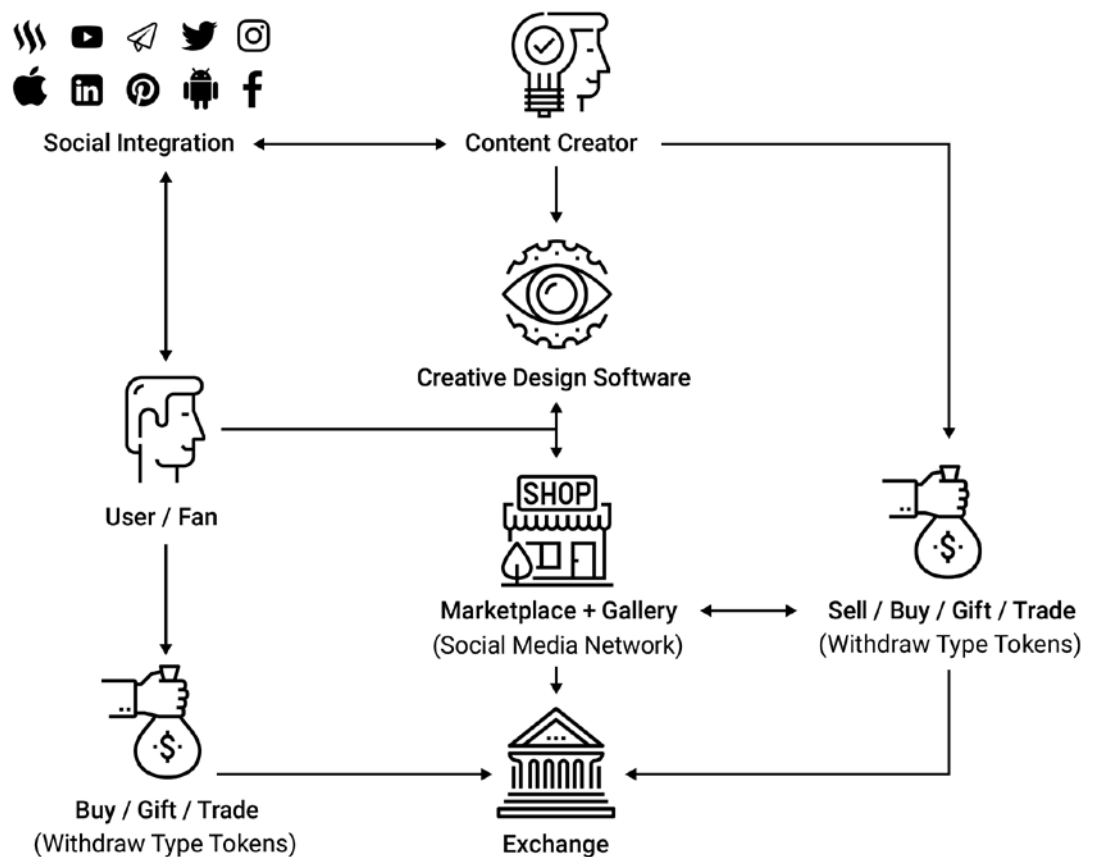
Social Integration

Content Creator

Creative Design Software

User / Fan

SHOP

Marketplace + Gallery
(Social Media Network)

Sell / Buy / Gift / Trade
(Withdraw Type Tokens)

$

Buy / Gift / Trade
(Withdraw Type Tokens)

Exchange